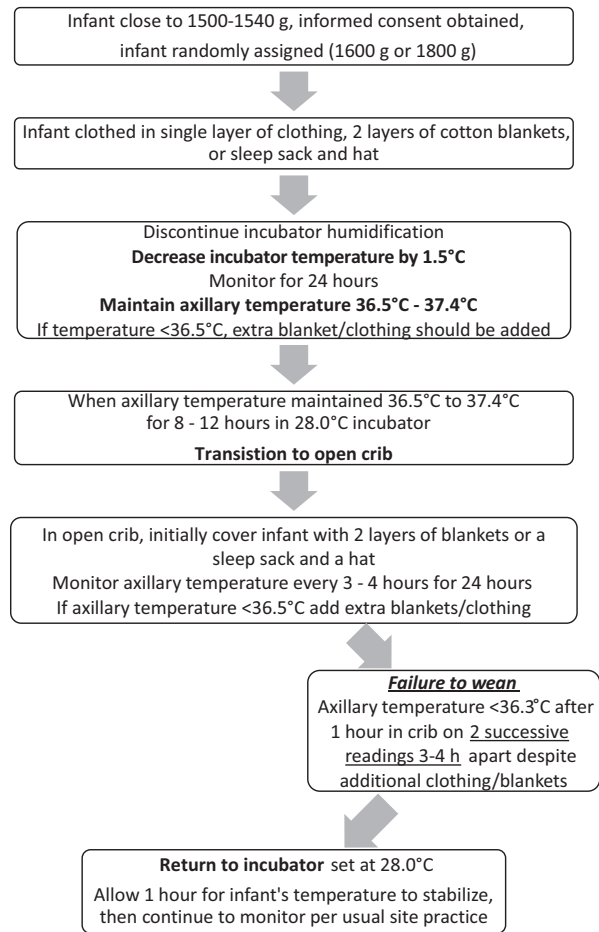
Infant close to 1500-1540 g, informed consent obtained, infant randomly assigned (1600 g or 1800 g)

Infant clothed in single layer of clothing, 2 layers of cotton blankets, or sleep sack and hat

Discontinue incubator humidification
**Decrease incubator temperature by 1.5°C**
Monitor for 24 hours
**Maintain axillary temperature 36.5°C - 37.4°C**
If temperature <36.5°C, extra blanket/clothing should be added

When axillary temperature maintained 36.5°C to 37.4°C for 8 - 12 hours in 28.0°C incubator
**Transistion to open crib**

In open crib, initially cover infant with 2 layers of blankets or a sleep sack and a hat
Monitor axillary temperature every 3 - 4 hours for 24 hours
If axillary temperature <36.5°C add extra blankets/clothing

***Failure to wean***
Axillary temperature <36.3°C after 1 hour in crib on 2 successive readings 3-4 h apart despite additional clothing/blankets

**Return to incubator** set at 28.0°C
Allow 1 hour for infant's temperature to stabilize, then continue to monitor per usual site practice